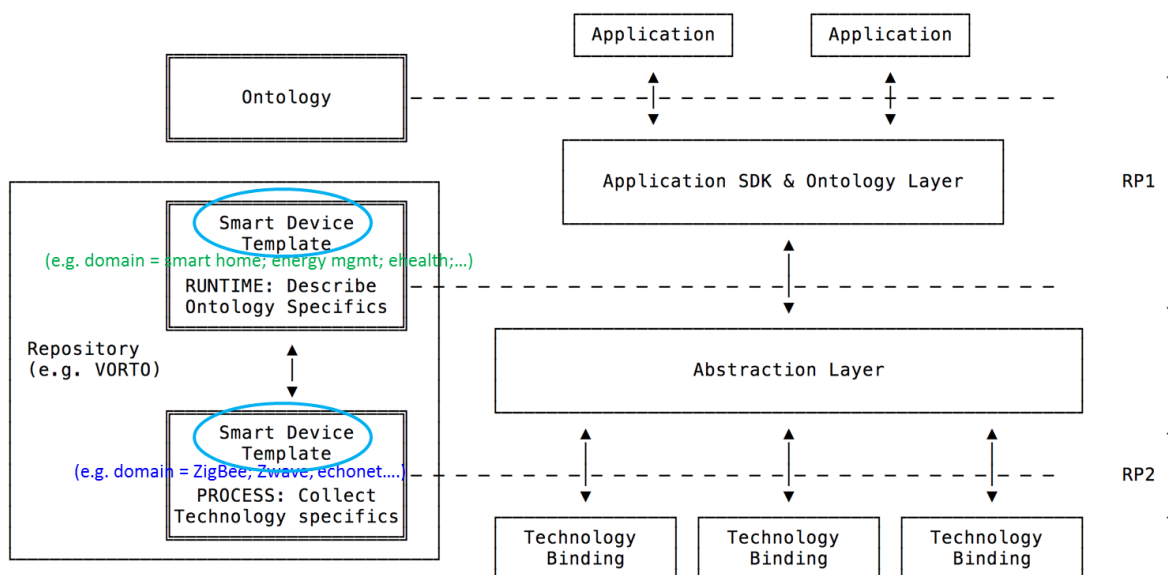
Application

Application

Ontology

Application SDK & Ontology Layer

RP1

Smart Device Template

(e.g. domain = smart home; energy mgmt; ehealth;...)

RUNTIME: Describe Ontology Specifics

Repository (e.g. VORTO)

Abstraction Layer

Smart Device Template

(e.g. domain = ZigBee; Zwave; echonet....)

PROCESS: Collect Technology specifics

RP2

Technology Binding

Technology Binding

Technology Binding